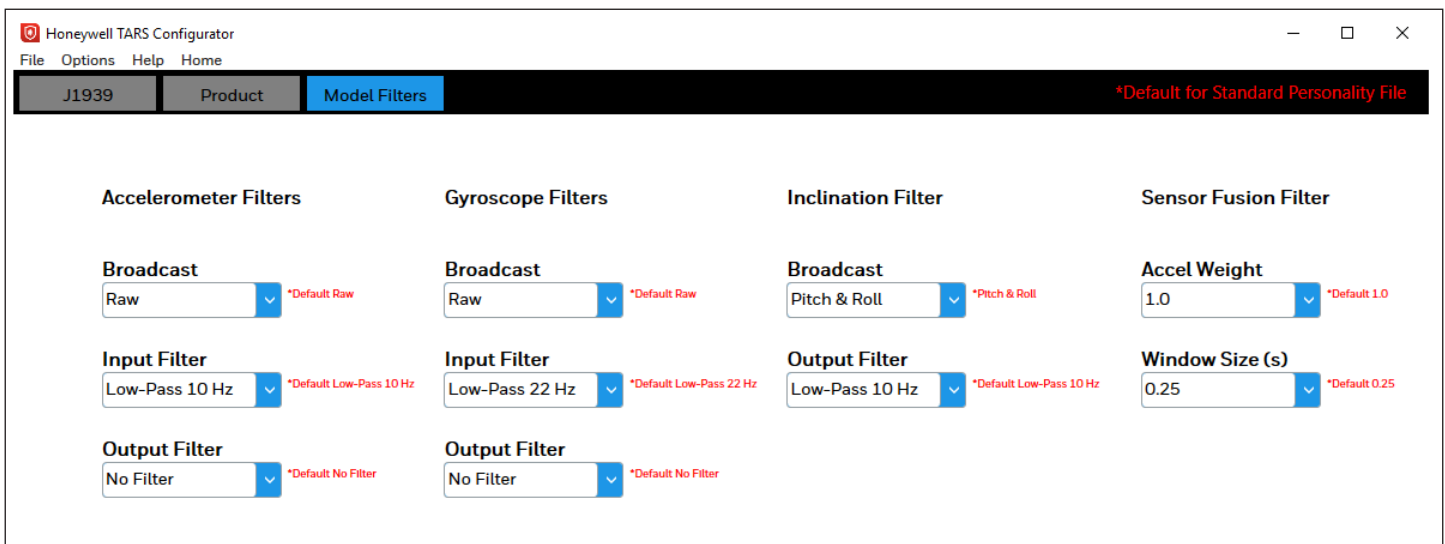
Honeywell TARS Configurator

File Options Help Home

J1939 Product Model Filters

*Default for Standard Personality File

Accelerometer Filters

Broadcast
Raw
*Default Raw

Input Filter
Low-Pass 10 Hz
*Default Low-Pass 10 Hz

Output Filter
No Filter
*Default No Filter

Gyroscope Filters

Broadcast
Raw
*Default Raw

Input Filter
Low-Pass 22 Hz
*Default Low-Pass 22 Hz

Output Filter
No Filter
*Default No Filter

Inclination Filter

Broadcast
Pitch & Roll
*Pitch & Roll

Output Filter
Low-Pass 10 Hz
*Default Low-Pass 10 Hz

Sensor Fusion Filter

Accel Weight
1.0
*Default 1.0

Window Size (s)
0.25
*Default 0.25